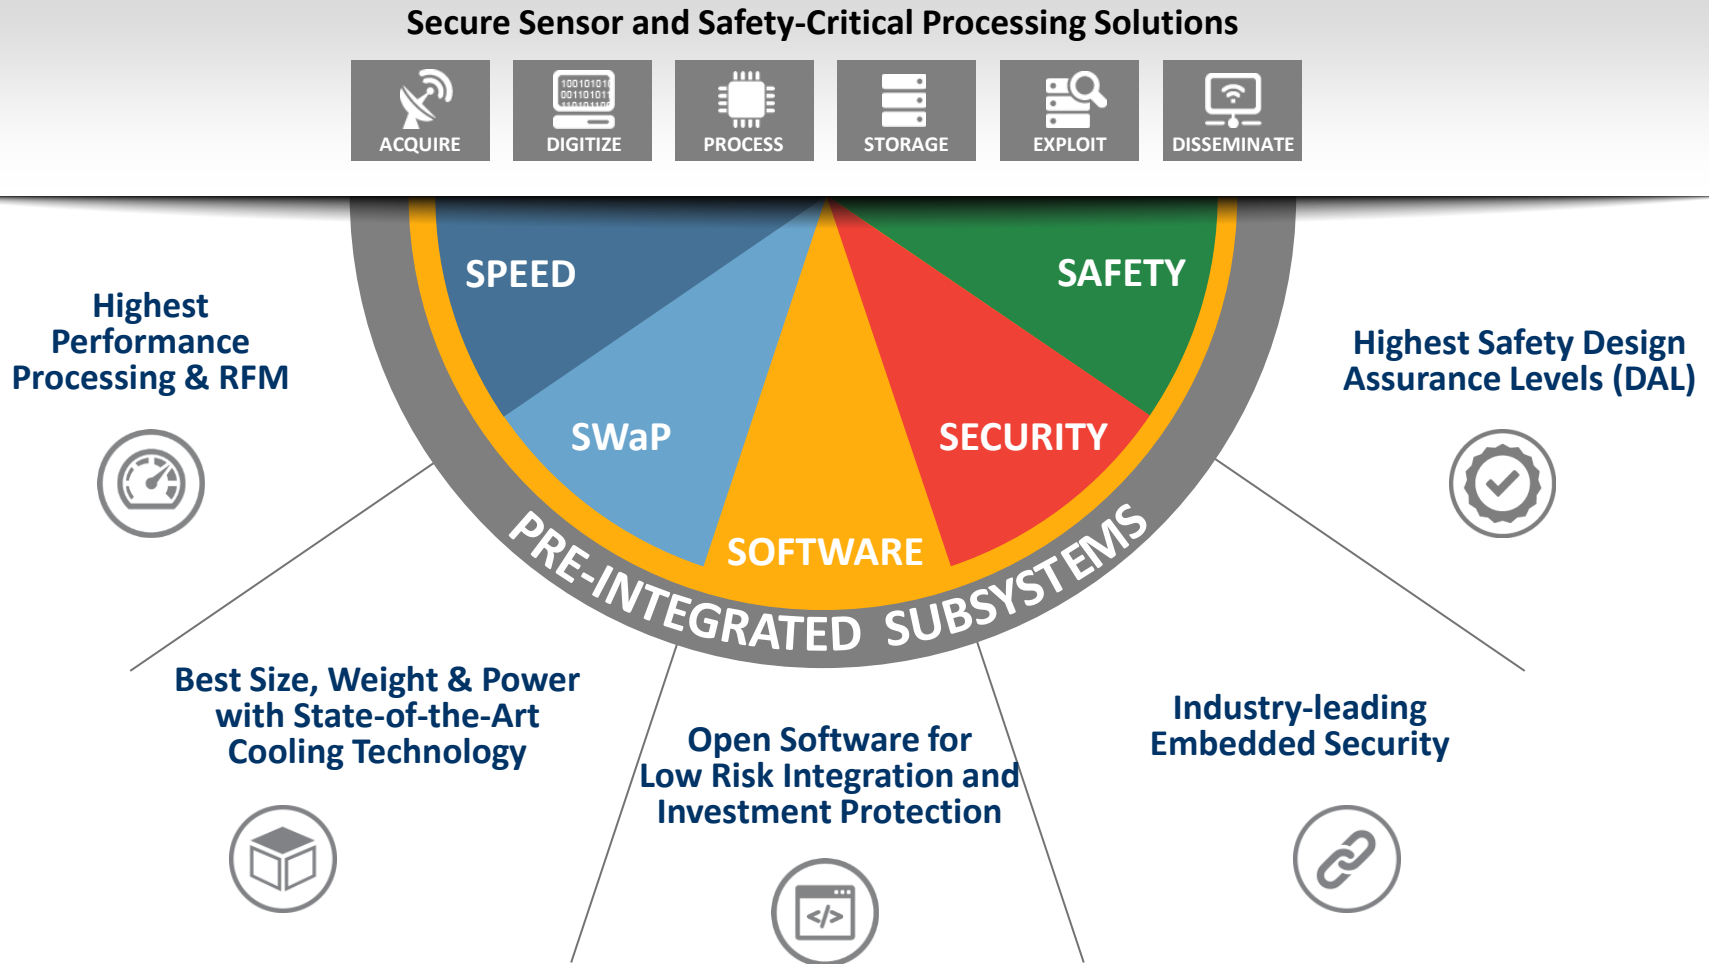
Secure Sensor and Safety-Critical Processing Solutions

ACQUIRE

DIGITIZE

PROCESS

STORAGE

EXPLOIT

DISSEMINATE

SPEED

SAFETY

SWaP

SECURITY

SOFTWARE

PRE-INTEGRATED SUBSYSTEMS

Highest Performance Processing & RFM

Highest Safety Design Assurance Levels (DAL)

Best Size, Weight & Power with State-of-the-Art Cooling Technology

Open Software for Low Risk Integration and Investment Protection

Industry-leading Embedded Security